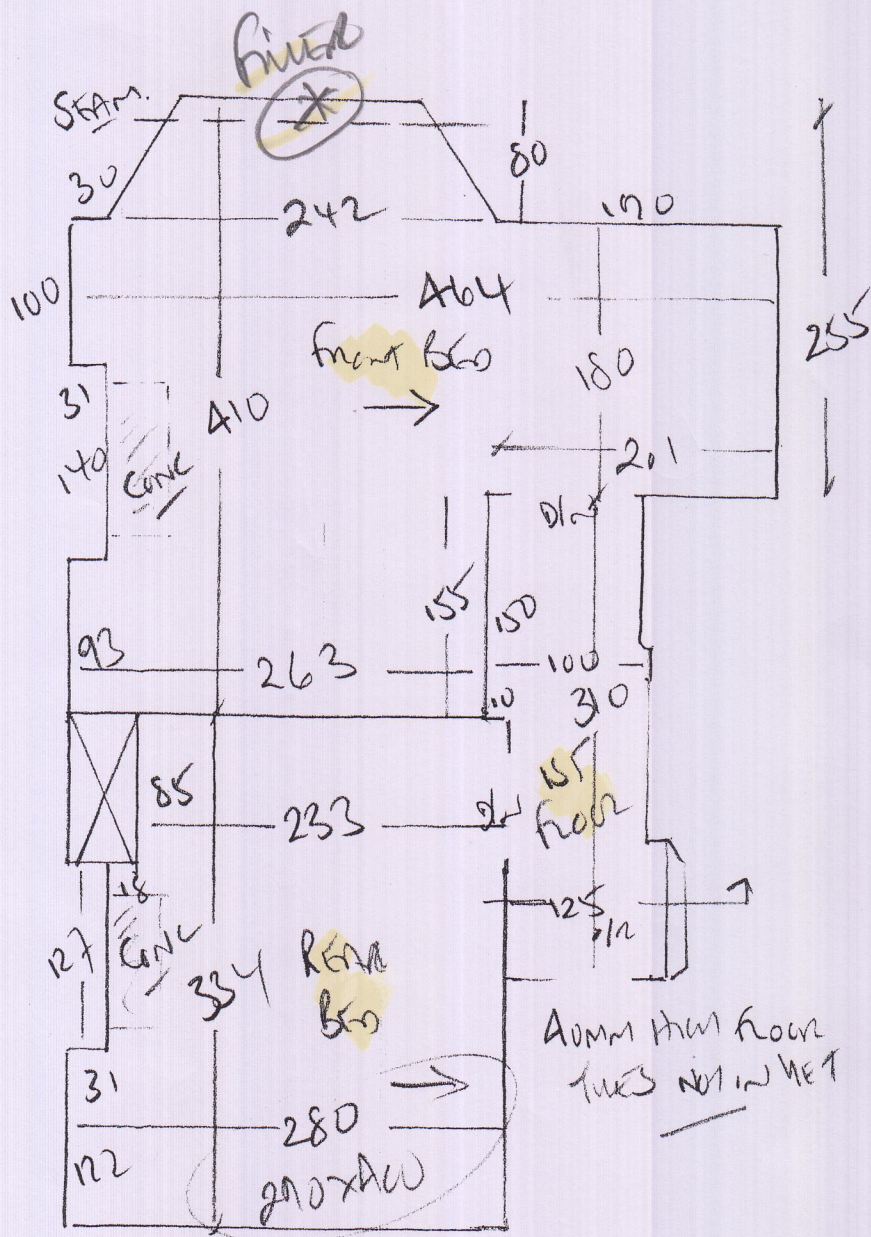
FILLER
STEAM
30
80
242
170
100
464
Front Bed
255
180
31
410
140
CONC
201
D/n
155
150
93
263
100
10
310
85
233
2nd
1st Floor
18
125
127
CONC
334 Rear Bed
3/2
40mm High floor
tiles not in yet
31
280
122
2010x400